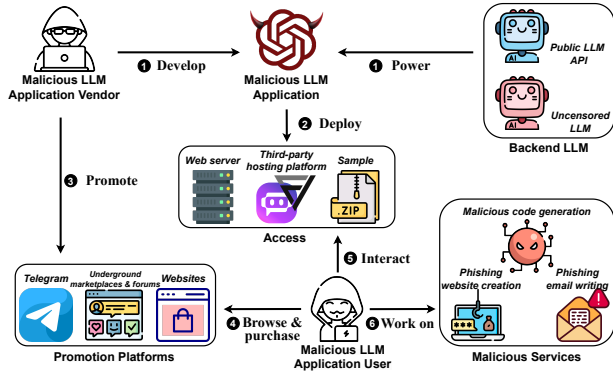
Malicious LLM Application Vendor

❶ Develop

Malicious LLM Application

❶ Power

Public LLM API

AI

Uncensored LLM

AI

Backend LLM

❸ Promote

❷ Deploy

Web server

Third-party hosting platform

Sample

.ZIP

Access

❺ Interact

Malicious code generation

Phishing website creation

Phishing email writing

Malicious Services

Telegram

Underground marketplaces & forums

Websites

Promotion Platforms

❹ Browse & purchase

❻ Work on

Malicious LLM Application User